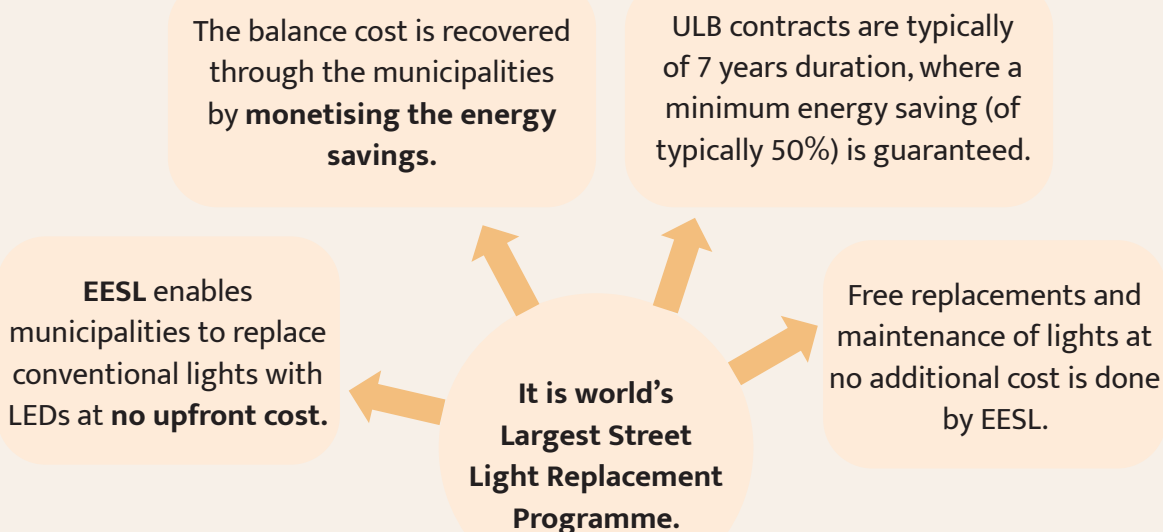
The balance cost is recovered through the municipalities by **monetising the energy savings.**

ULB contracts are typically of 7 years duration, where a minimum energy saving (of typically 50%) is guaranteed.

**EESL** enables municipalities to replace conventional lights with LEDs at **no upfront cost.**

**It is world's Largest Street Light Replacement Programme.**

Free replacements and maintenance of lights at no additional cost is done by EESL.